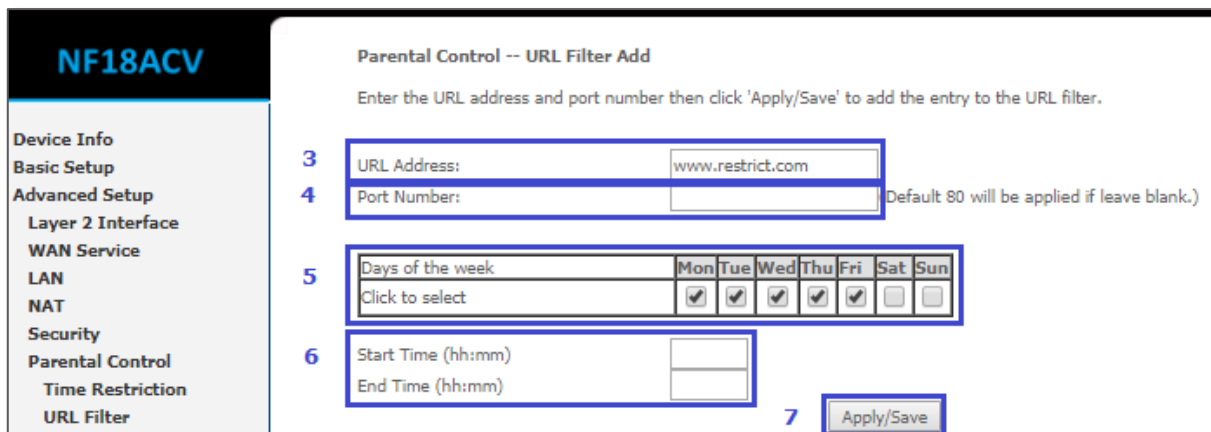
NF18ACV

Device Info
Basic Setup
Advanced Setup
Layer 2 Interface
WAN Service
LAN
NAT
Security
Parental Control
Time Restriction
URL Filter

Parental Control -- URL Filter Add

Enter the URL address and port number then click 'Apply/Save' to add the entry to the URL filter.

3
URL Address: www.restrict.com
4
Port Number: (Default 80 will be applied if leave blank.)

5
| Days of the week | Mon | Tue | Wed | Thu | Fri | Sat | Sun |
|---|---|---|---|---|---|---|---|
| Click to select | ✔ | ✔ | ✔ | ✔ | ✔ | | |

6
Start Time (hh:mm)
End Time (hh:mm)

7
Apply/Save